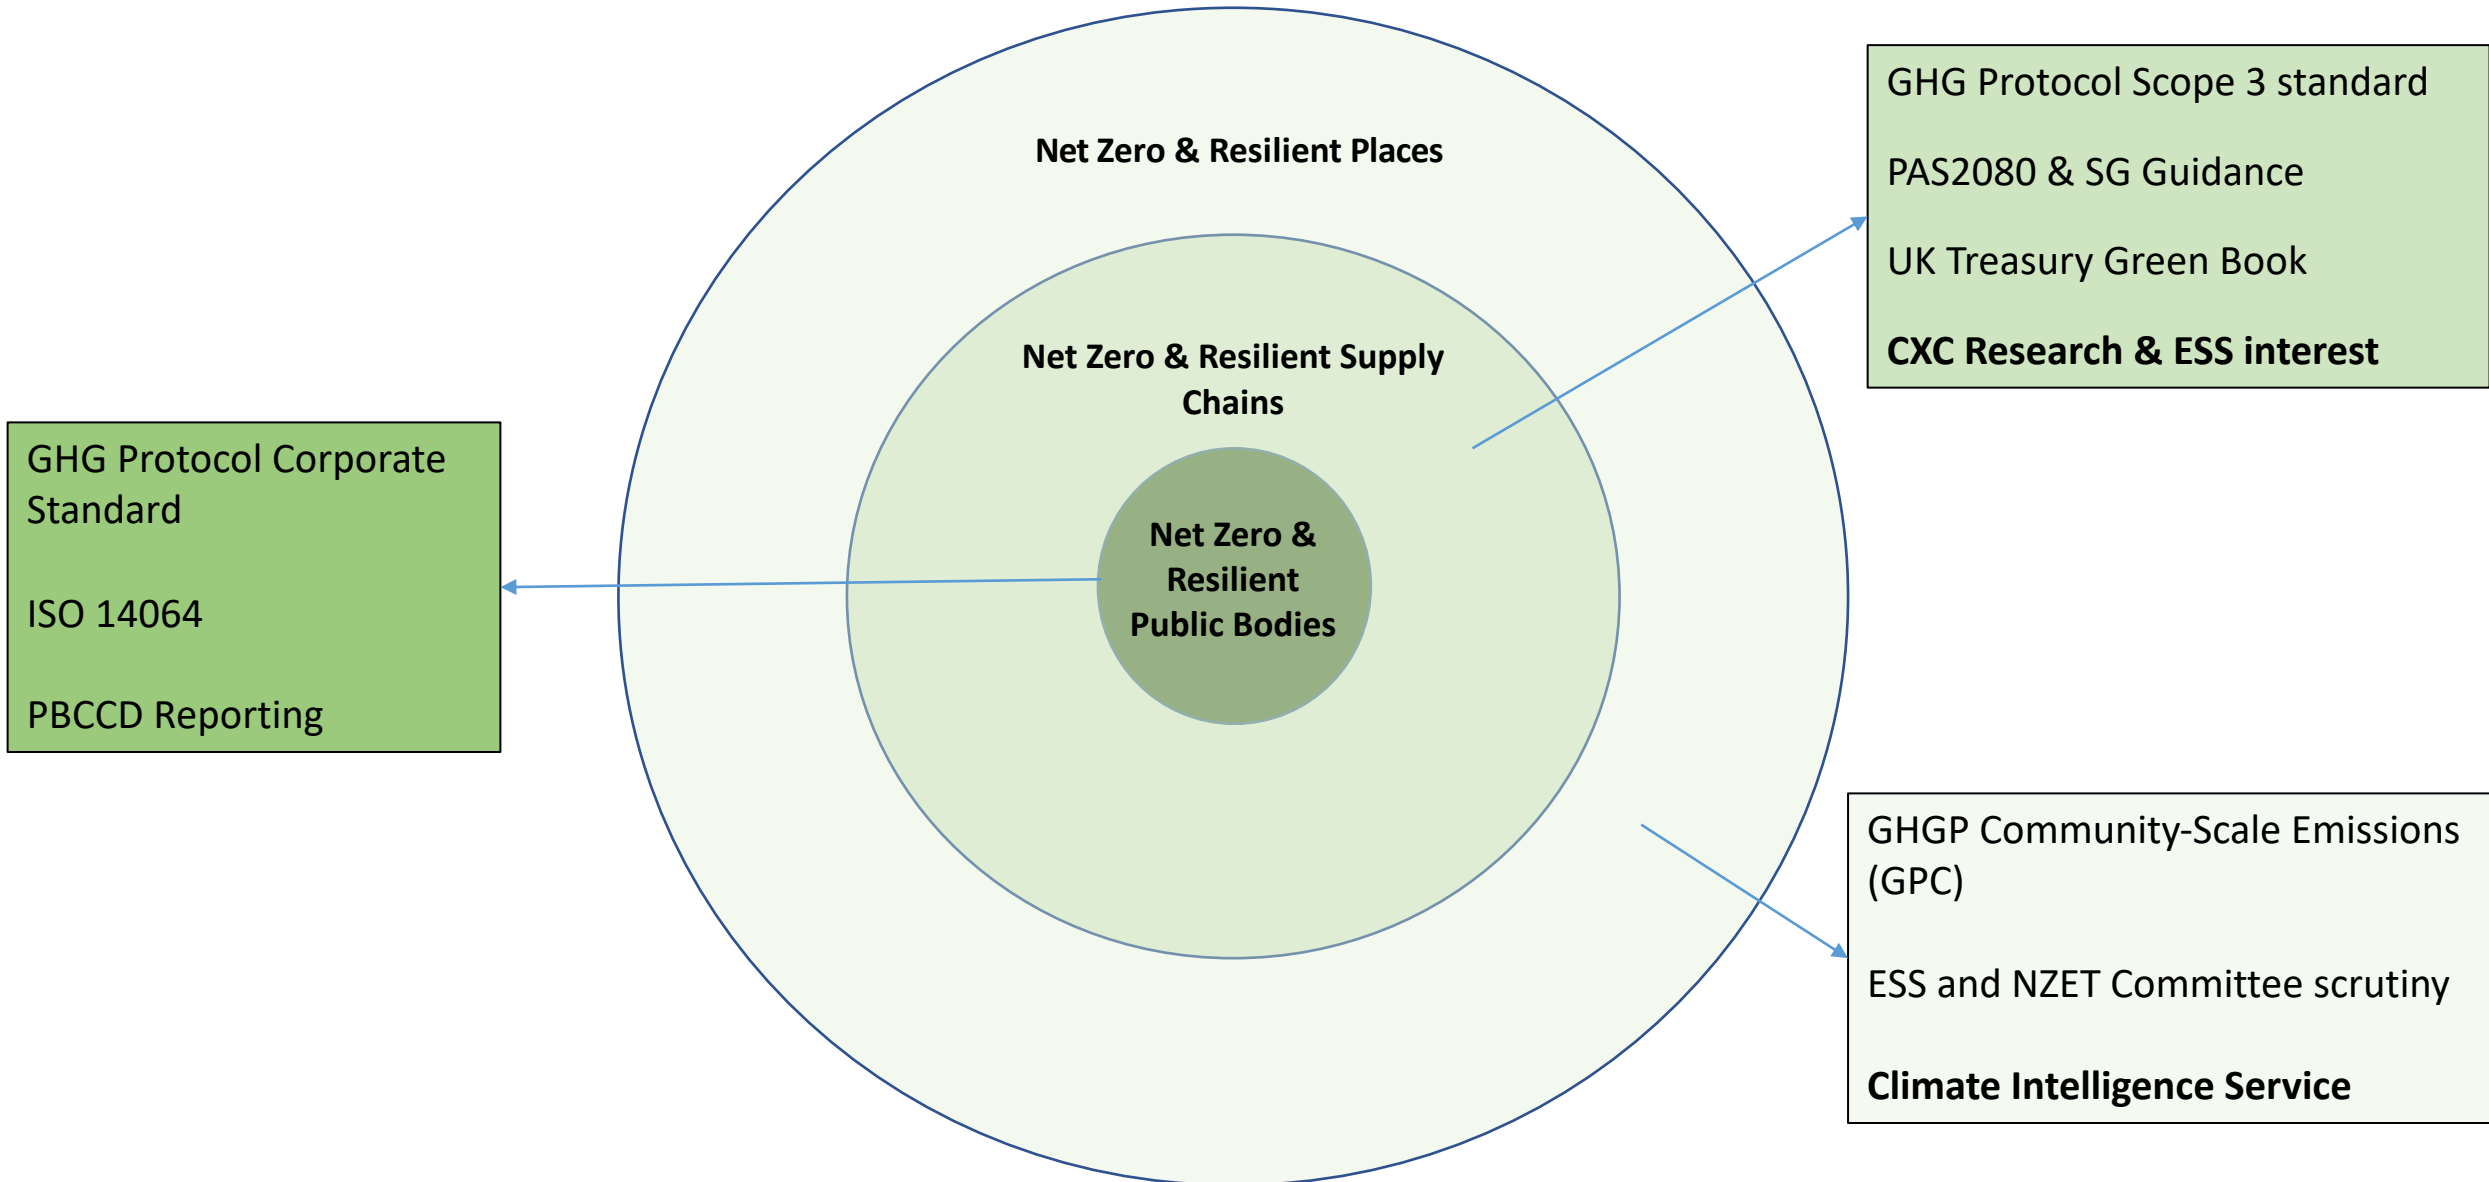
GHG Protocol Corporate Standard

ISO 14064

PBCCD Reporting

Net Zero & Resilient Places

Net Zero & Resilient Supply Chains

Net Zero & Resilient Public Bodies

GHG Protocol Scope 3 standard

PAS2080 & SG Guidance

UK Treasury Green Book

CXC Research & ESS interest

GHGP Community-Scale Emissions (GPC)

ESS and NZET Committee scrutiny

Climate Intelligence Service